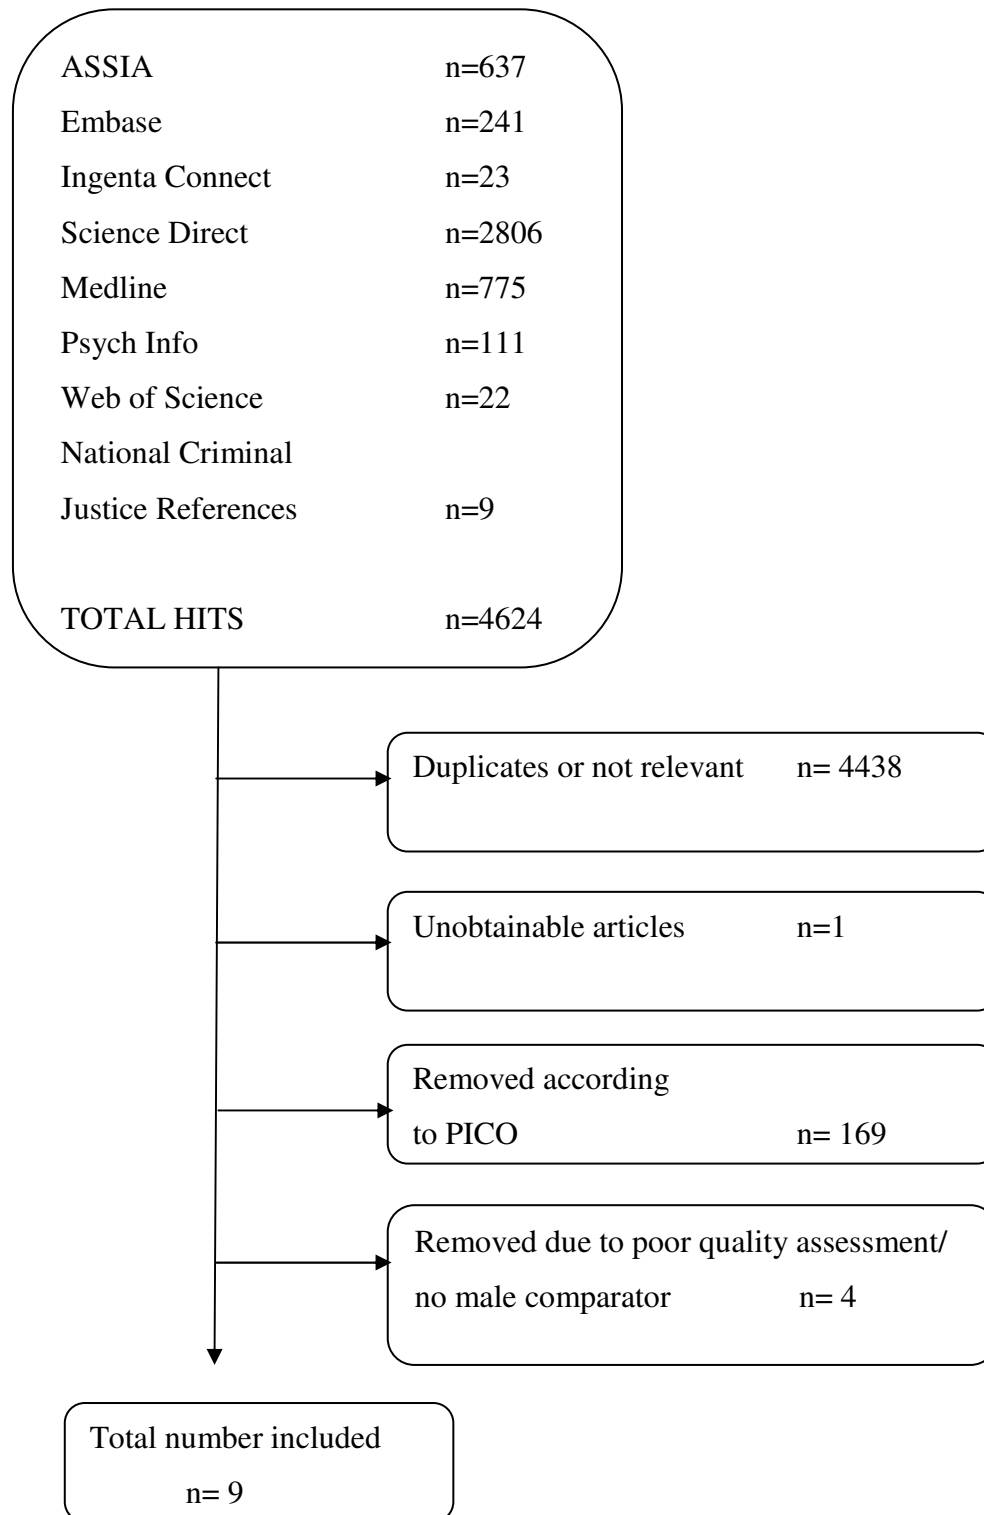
ASSIA n=637
Embase n=241
Ingenta Connect n=23
Science Direct n=2806
Medline n=775
Psych Info n=111
Web of Science n=22
National Criminal Justice References n=9

TOTAL HITS n=4624

Duplicates or not relevant n= 4438

Unobtainable articles n=1

Removed according to PICO n= 169

Removed due to poor quality assessment/ no male comparator n= 4

Total number included n= 9